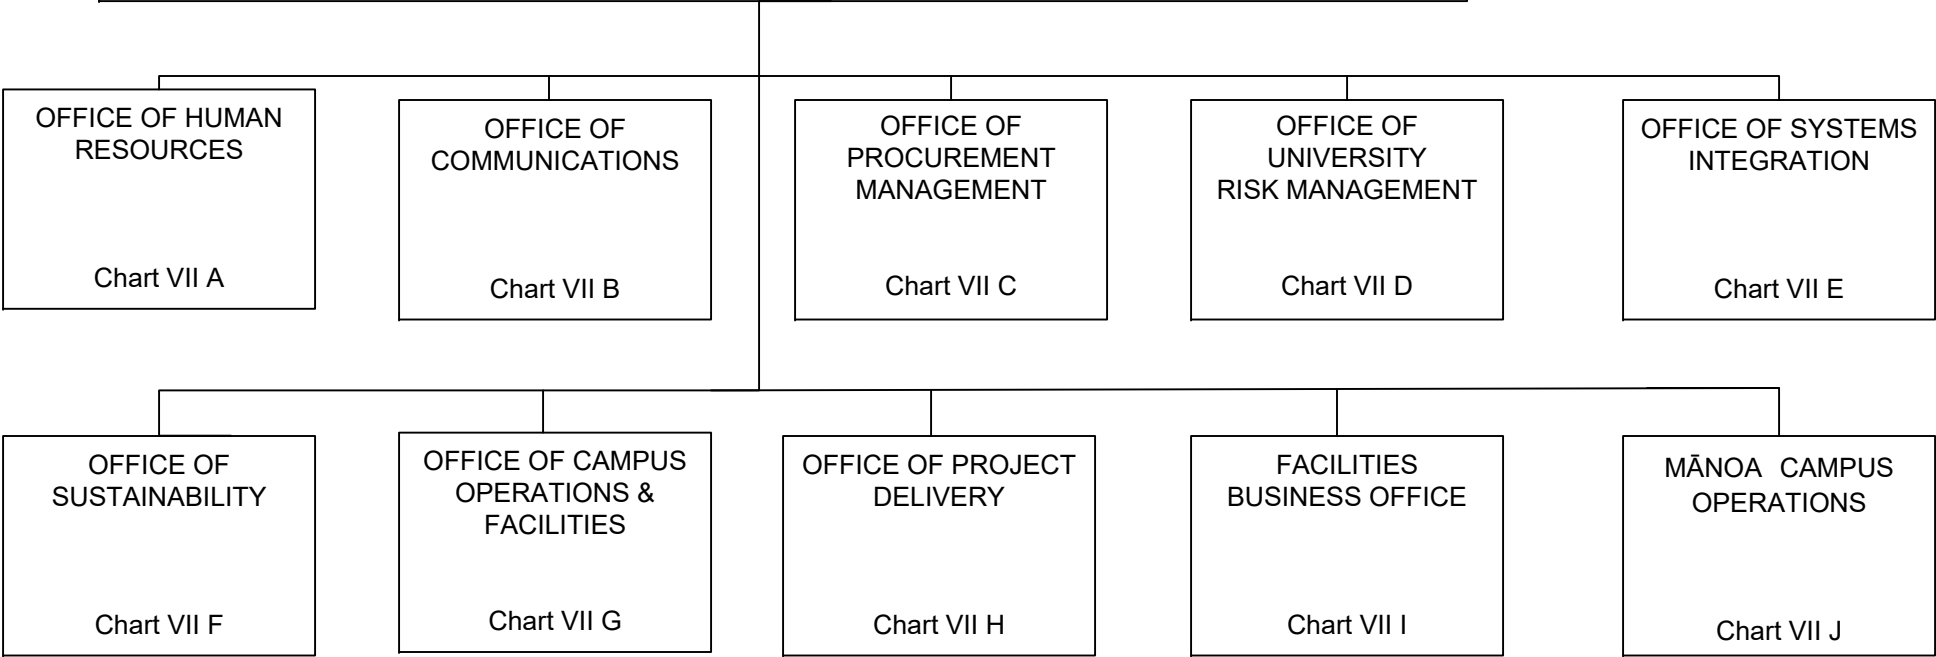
OFFICE OF HUMAN RESOURCES

Chart VII A

OFFICE OF COMMUNICATIONS

Chart VII B

OFFICE OF PROCUREMENT MANAGEMENT

Chart VII C

OFFICE OF UNIVERSITY RISK MANAGEMENT

Chart VII D

OFFICE OF SYSTEMS INTEGRATION

Chart VII E

OFFICE OF SUSTAINABILITY

Chart VII F

OFFICE OF CAMPUS OPERATIONS & FACILITIES

Chart VII G

OFFICE OF PROJECT DELIVERY

Chart VII H

FACILITIES BUSINESS OFFICE

Chart VII I

MĀNOA CAMPUS OPERATIONS

Chart VII J